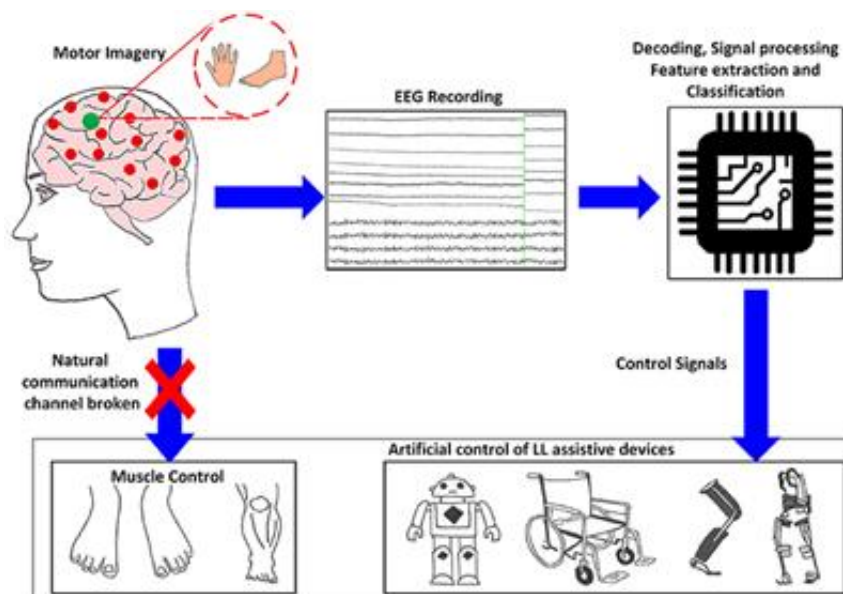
Motor Imagery

EEG Recording

Decoding, Signal processing Feature extraction and Classification

Natural communication channel broken

Control Signals

Artificial control of LL assistive devices

Muscle Control